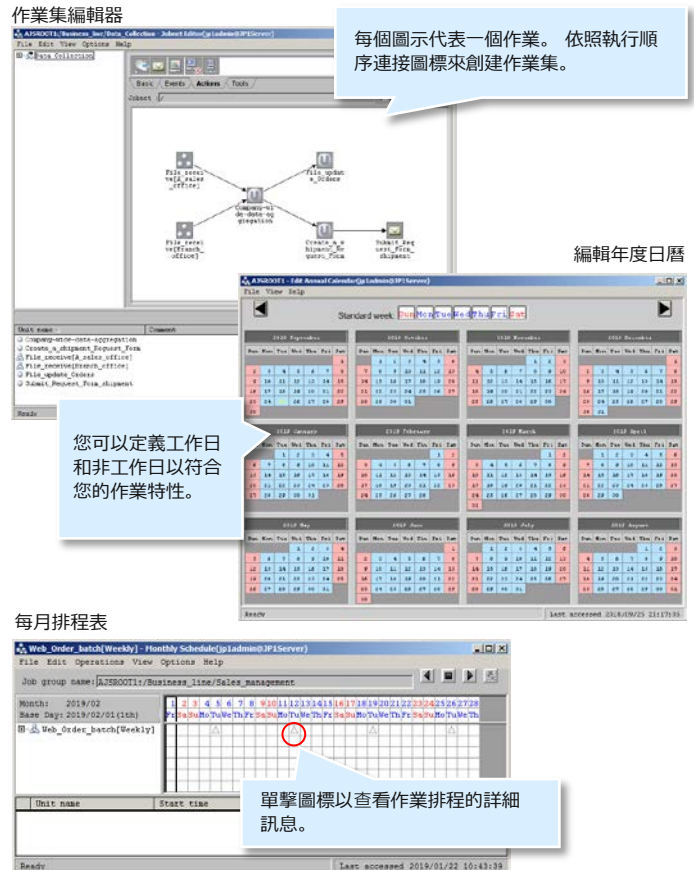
作業集編輯器

AJSROOT1:/Business_line/Data_Collection - Jobnet Editor(jp1admin@JP1Server)

File Edit View Options Help

Data_Collection

Basic Events Actions Tools

Jobnet

File_recei ve[A_sales _office]

File_updat e_Orders

Company-wi de-data-ag gregation

File_recei ve[Branch_ office]

Create_a_s hipment_Re quest_Form

Submit_Req uest_Form_ shipment

Unit name

Comment

Company-wide-data-aggregation

Create_a_shipment_Request_Form

File_receive[A_sales_office]

File_receive[Branch_office]

File_update_Orders

Submit_Request_Form_shipment

Ready

每個圖示代表一個作業。 依照執行順序連接圖標來創建作業集。

編輯年度日曆

AJSROOT1 - Edit Annual Calendar(jp1admin@JP1Server)

File View Help

Standard week Sun Mon Tue Wed Thu Fri Sat

2018 September

2018 October

2018 November

2018 December

2019 January

2019 February

2019 March

2019 April

2019 May

2019 June

2019 July

2019 August

Sun Mon Tue Wed Thu Fri Sat

您可以定義工作日和非工作日以符合您的作業特性。

Ready

Last accessed 2018/09/25 21:17:35

每月排程表

Web_Order_batch[Weekly] - Monthly Schedule(jp1admin@JP1Server)

File Edit Operations View Options Help

Job group name: AJSROOT1:/Business_line/Sales_management

Month: 2019/02

Base Day: 2019/02/01(1th)

1 2 3 4 5 6 7 8 9 10 11 12 13 14 15 16 17 18 19 20 21 22 23 24 25 26 27 28

Fr Sa Su Mo Tu We Th Fr Sa Su Mo Tu We Th Fr Sa Su Mo Tu We Th Fr Sa Su Mo Tu We Th

Web_Order_batch[Weekly]

Unit name

Start time

單擊圖標以查看作業排程的詳細訊息。

Ready

Last accessed 2019/01/22 10:43:39